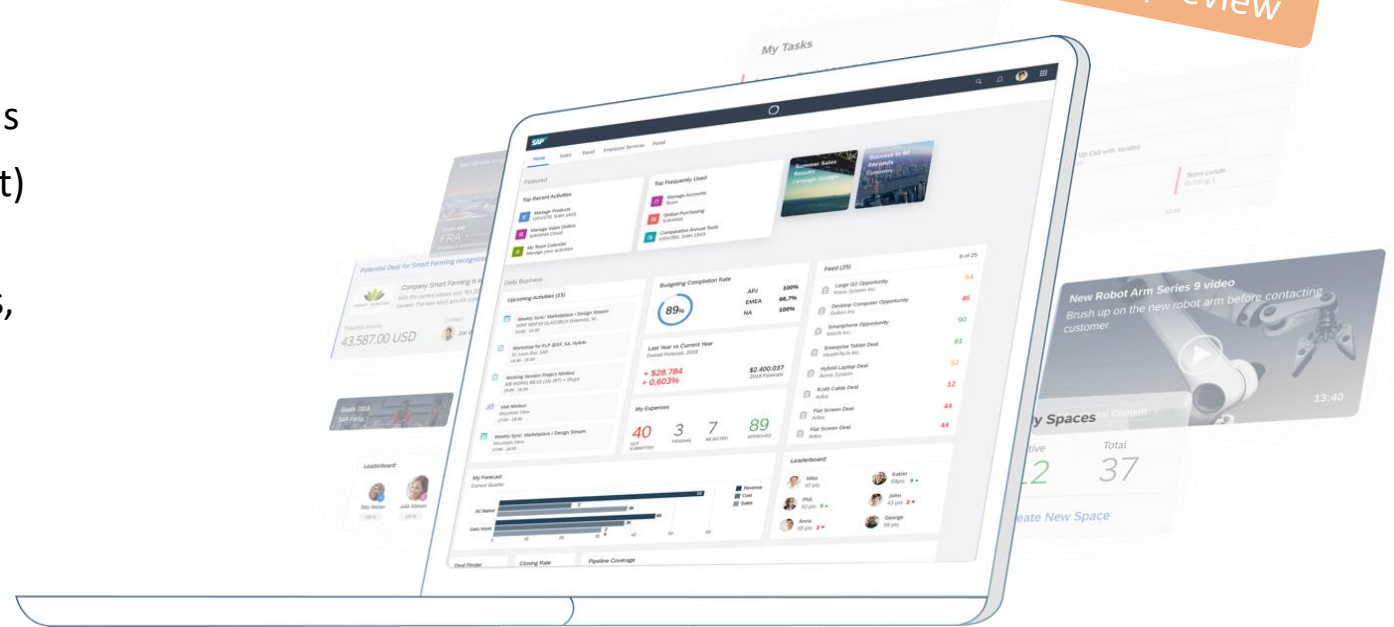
s
t)
s,

eview

My Tasks

SAP
Home Sales Travel Employee Services Portal

Featured
Top Recent Activities
Manage Products
Manage Sales Orders
My Team Calendar
Top Frequently Used
Manage Accounts
Global Purchasing
Comparative Annual Totals
Summer Sales
Success in 60 Seconds

Daily Business
Upcoming Activities (15)
Weekly Sync: Marketplace / Design Stream
Workshop for FLP
Working Session Project Nimbus
Visit Nimbus
Weekly Sync: Marketplace / Design Stream

Budgeting Completion Rate
89%
APJ 100%
EMEA 66.7%
NA 100%

Last Year vs Current Year
+ $28.784
+ 0,603%
$2,400.037

My Expenses
40 3 7 89
PENDING REJECTED APPROVED

Feed (25)
8 of 25
Large Q2 Opportunity 84
Desktop Computer Opportunity 46
Smartphone Opportunity 90
Enterprise Tablet Deal 81
Hybrid Laptop Deal 52
RJ45 Cable Deal 12
Flat Screen Deal 44
Flat Screen Deal 44

Leaderboard
Mike
Katrin
Phil
John
Anna
George

My Forecast
Revenue
Cost
Sales

Deal Finder
Closing Rate
Pipeline Coverage

Potential Deal for Smart Farming recognized
Company Smart Farming
43,587.00 USD

FRA

Leaderboard
Tilly Walter
Julia Watson

New Robot Arm Series 9 video
Brush up on the new robot arm before contacting customer
13:40

y Spaces
tive
Total
2
37
eate New Space

Team Lunch